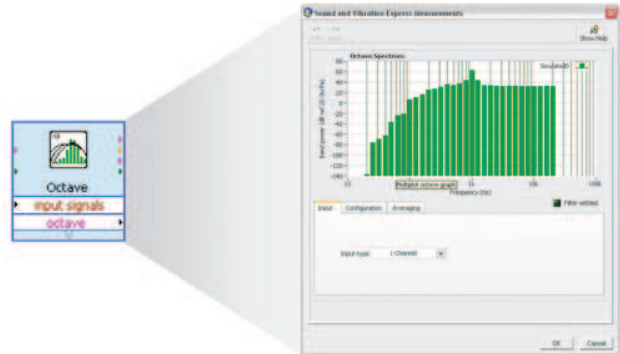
Octave
input signals
octave

Sound and Vibration Express Measurements

Show Help

Octave Spectrum

Simulated0

band power (dB ref (1) Pa/Hz)

80
60
40
20
0
-20
-40
-60
-80
-100
-120
-140
-160
-180
-200

10
100
1k
10k
100k

Multiplot octave graph

Frequency (Hz)

Filter settled

Input
Configuration
Averaging

Input type
1 Channel

OK
Cancel